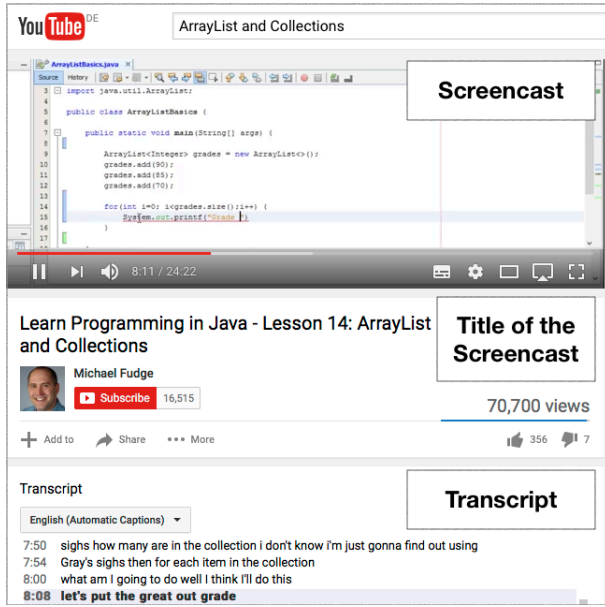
YouTube DE

ArrayList and Collections

ArrayListBasics.java

Source History

3 import java.util.ArrayList;
4
5 public class ArrayListBasics {
6
7 public static void main(String[] args) {
8
9 ArrayList<Integer> grades = new ArrayList<>();
10 grades.add(90);
11 grades.add(85);
12 grades.add(70);
13
14 for(int i=0; i<grades.size();i++) {
15 System.out.printf("Grade ");
16 }
17

Screencast

8:11 / 24:22

Learn Programming in Java - Lesson 14: ArrayList and Collections

Title of the Screencast

Michael Fudge

Subscribe 16,515

70,700 views

Add to Share More

356 7

Transcript

Transcript

English (Automatic Captions)

7:50 sighs how many are in the collection i don't know i'm just gonna find out using
7:54 Gray's sighs then for each item in the collection
8:00 what am I going to do well I think I'll do this
8:08 let's put the great out grade